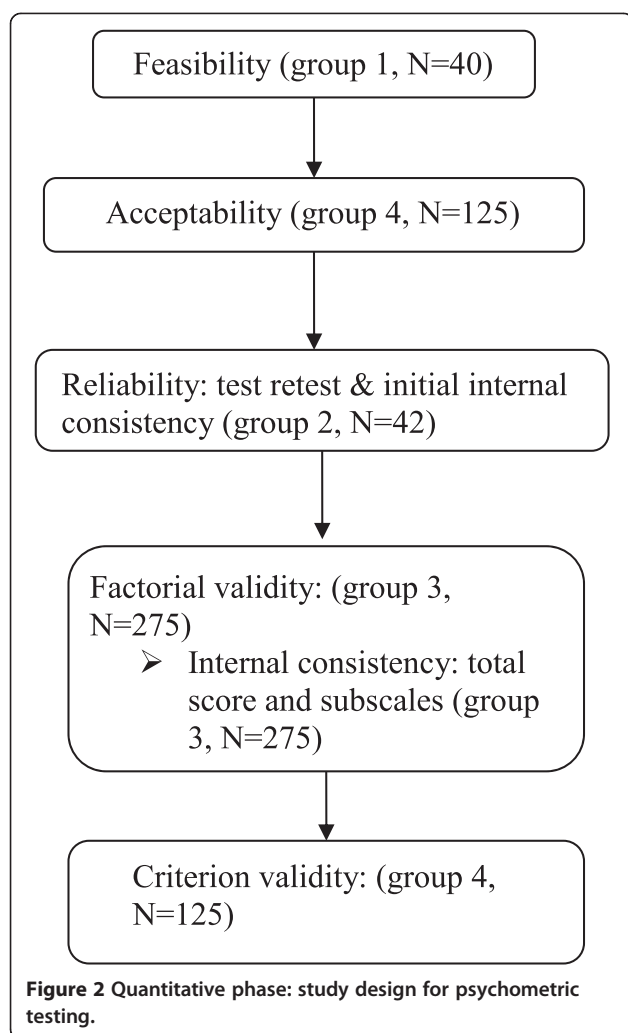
Feasibility (group 1, N=40)

Acceptability (group 4, N=125)

Reliability: test retest & initial internal consistency (group 2, N=42)

Factorial validity: (group 3, N=275)

➢ Internal consistency: total score and subscales (group 3, N=275)

Criterion validity: (group 4, N=125)

**Figure 2** Quantitative phase: study design for psychometric testing.